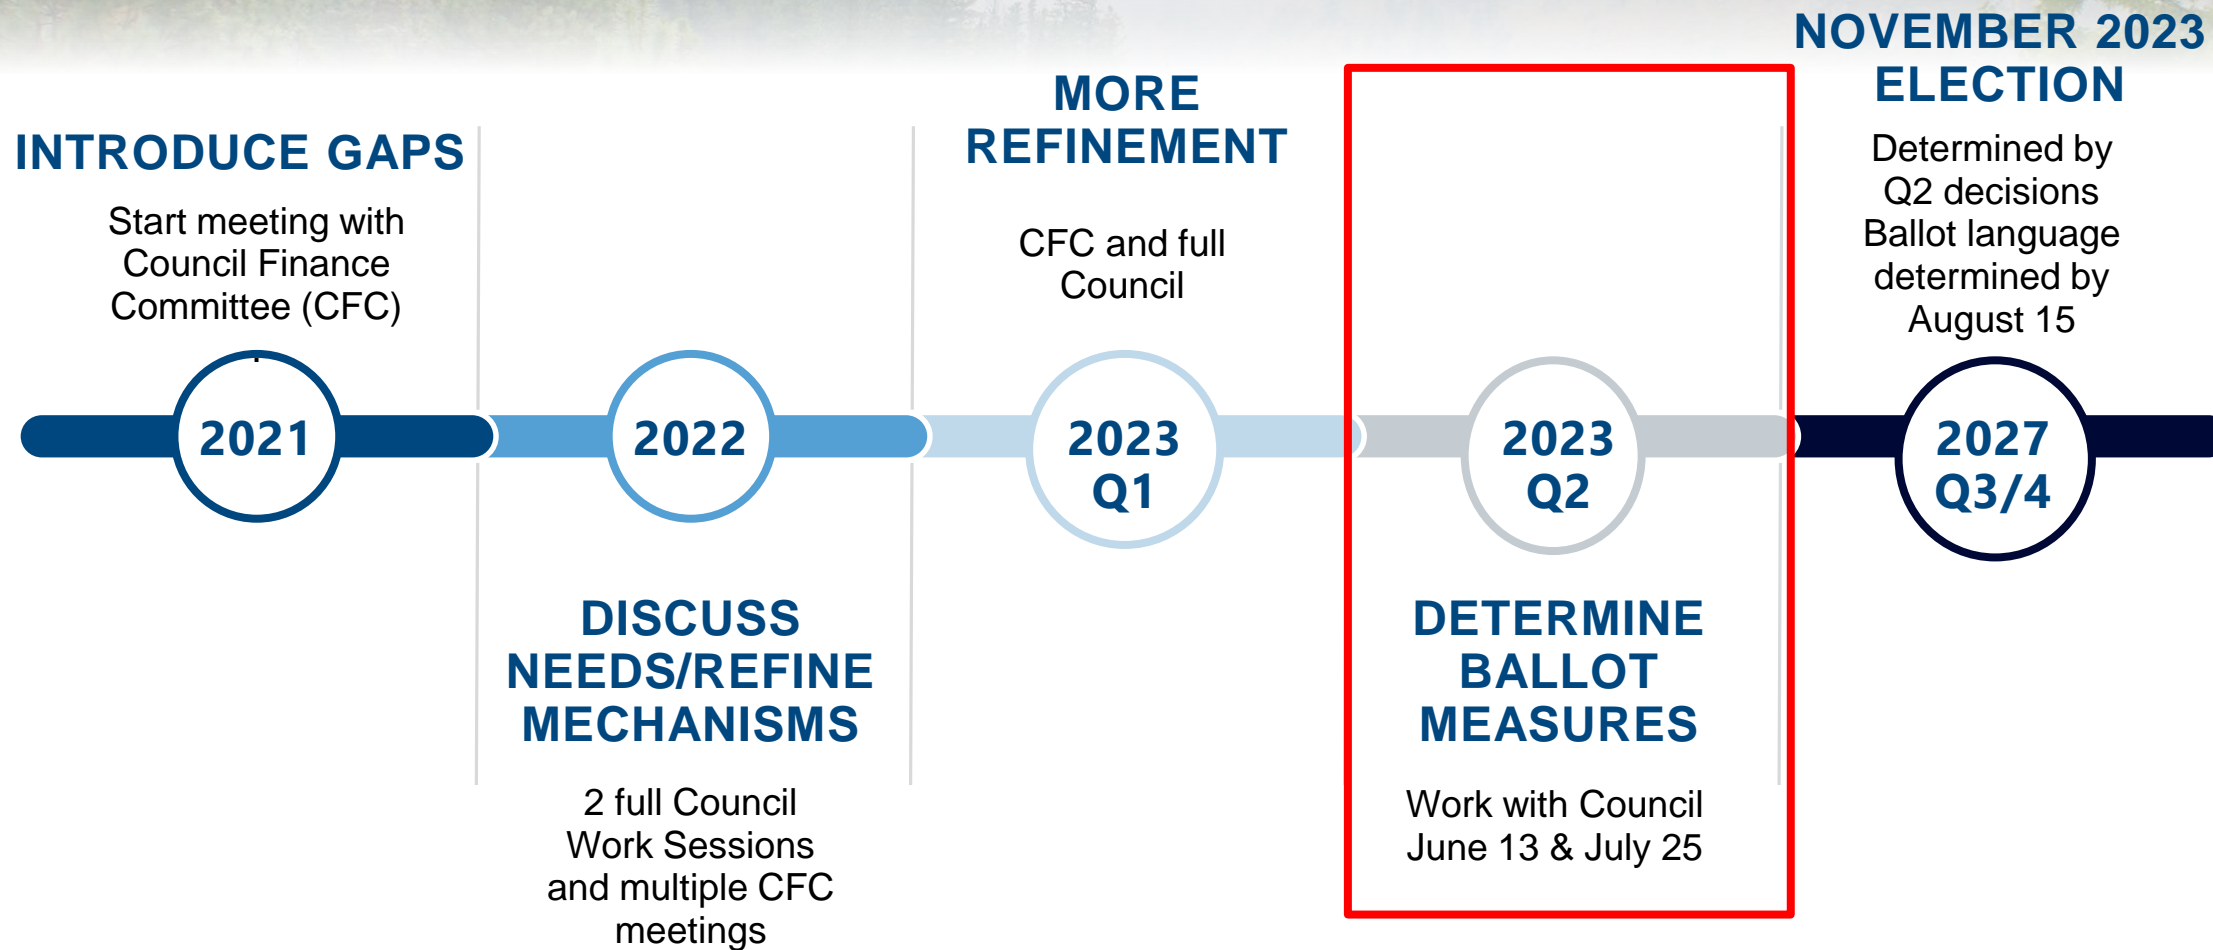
INTRODUCE GAPS

Start meeting with Council Finance Committee (CFC)

2021

2022

DISCUSS NEEDS/REFINE MECHANISMS

2 full Council Work Sessions and multiple CFC meetings

MORE REFINEMENT

CFC and full Council

2023 Q1

2023 Q2

DETERMINE BALLOT MEASURES

Work with Council June 13 & July 25

NOVEMBER 2023 ELECTION

Determined by Q2 decisions Ballot language determined by August 15

2027 Q3/4